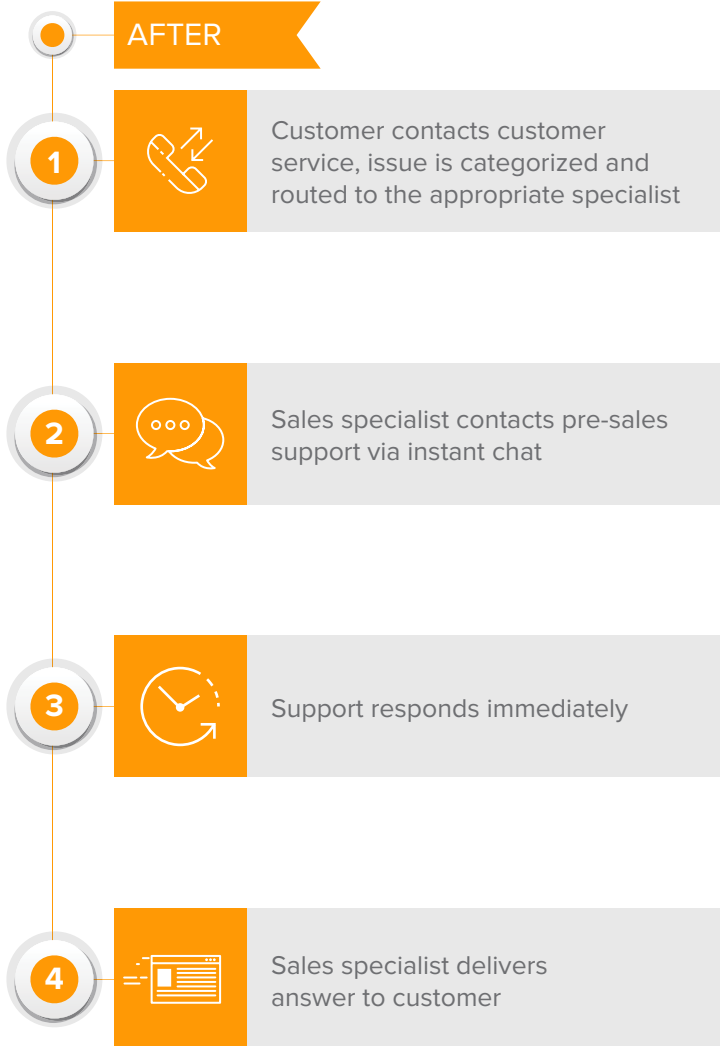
AFTER

1

Customer contacts customer service, issue is categorized and routed to the appropriate specialist

2

Sales specialist contacts pre-sales support via instant chat

3

Support responds immediately

4

Sales specialist delivers answer to customer